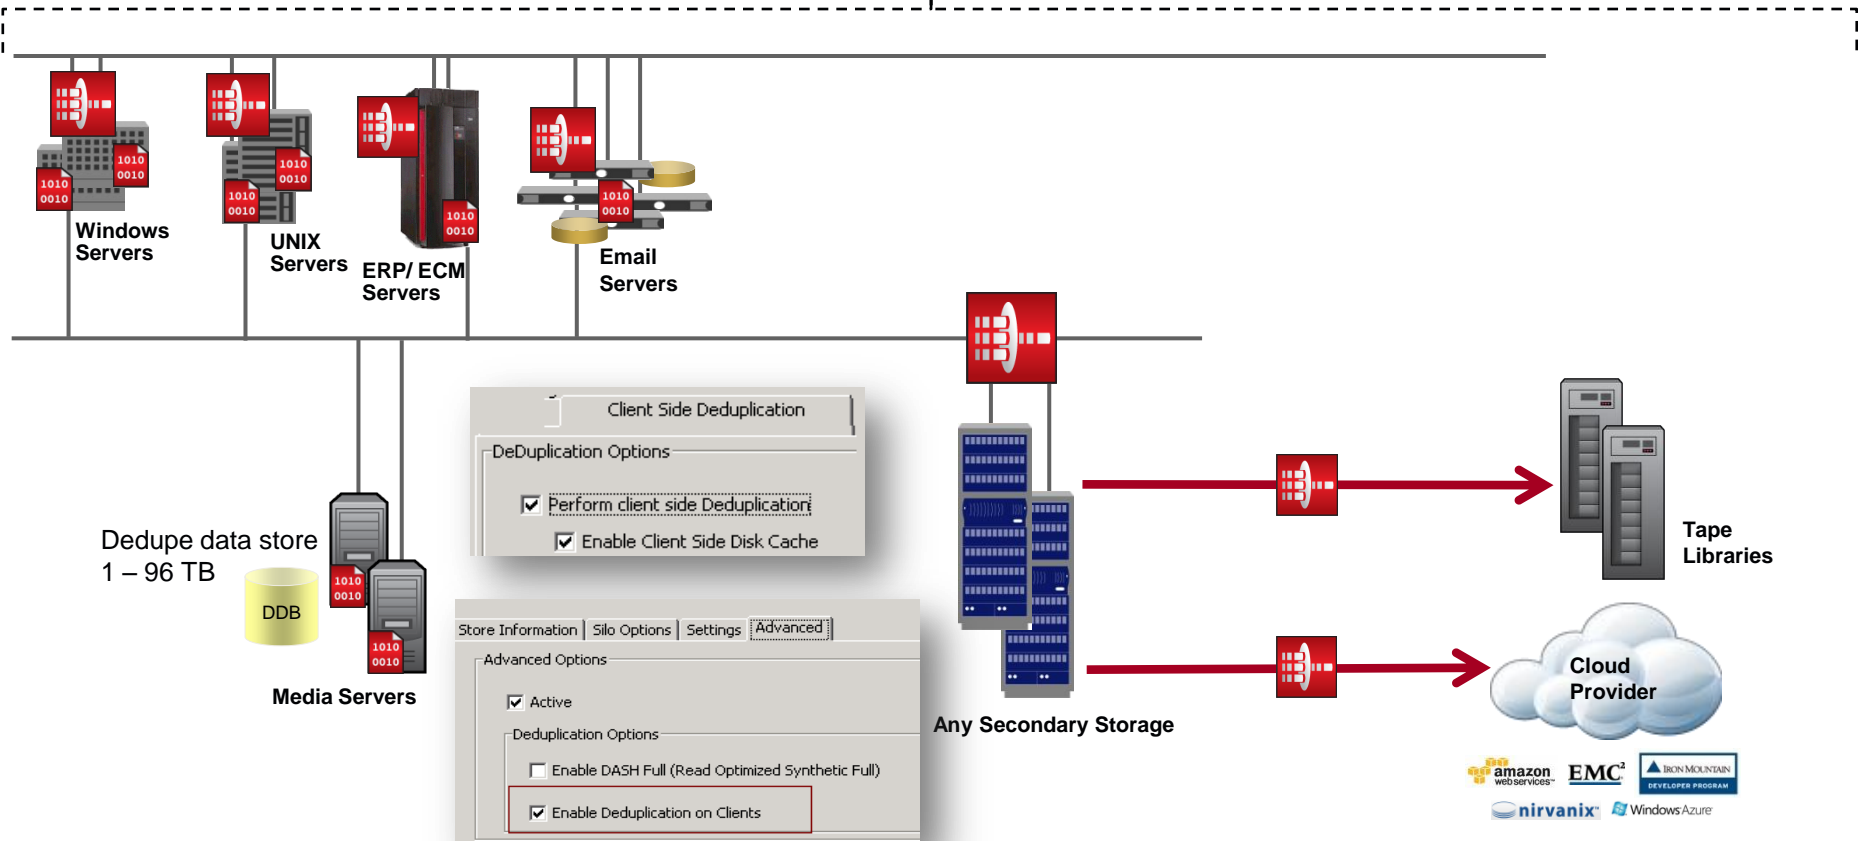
1010
0010

Windows Servers

UNIX Servers

ERP/ ECM Servers

Email Servers

Client Side Deduplication

DeDuplication Options

☑ Perform client side Deduplication

☑ Enable Client Side Disk Cache

Dedupe data store
1 – 96 TB

DDB

Media Servers

Store Information | Silo Options | Settings | Advanced

Advanced Options

☑ Active

Deduplication Options

☐ Enable DASH Full (Read Optimized Synthetic Full)

☑ Enable Deduplication on Clients

Any Secondary Storage

Tape Libraries

Cloud Provider

amazon web services EMC² IRON MOUNTAIN DEVELOPER PROGRAM

nirvanix Windows Azure